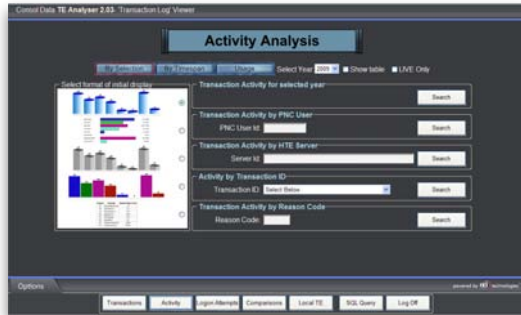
Consol Data TE Analyser 2.03- 'Transaction Log' Viewer

Activity Analysis

By Selection | By Transaction | Usage | Select Year 2009 | Show table | LIVE Only

Select format of initial display

Transaction Activity for selected year
Search

Transaction Activity by PNC User
PNC User Id
Search

Transaction Activity by HTE Server
Server Id
Search

Activity by Transaction ID
Transaction ID Select Below
Search

Transaction Activity by Reason Code
Reason Code
Search

Options

powered by HT technologies

Transactions | Activity | Logon Attempts | Comparisons | Local TE | SQL Query | Log Off